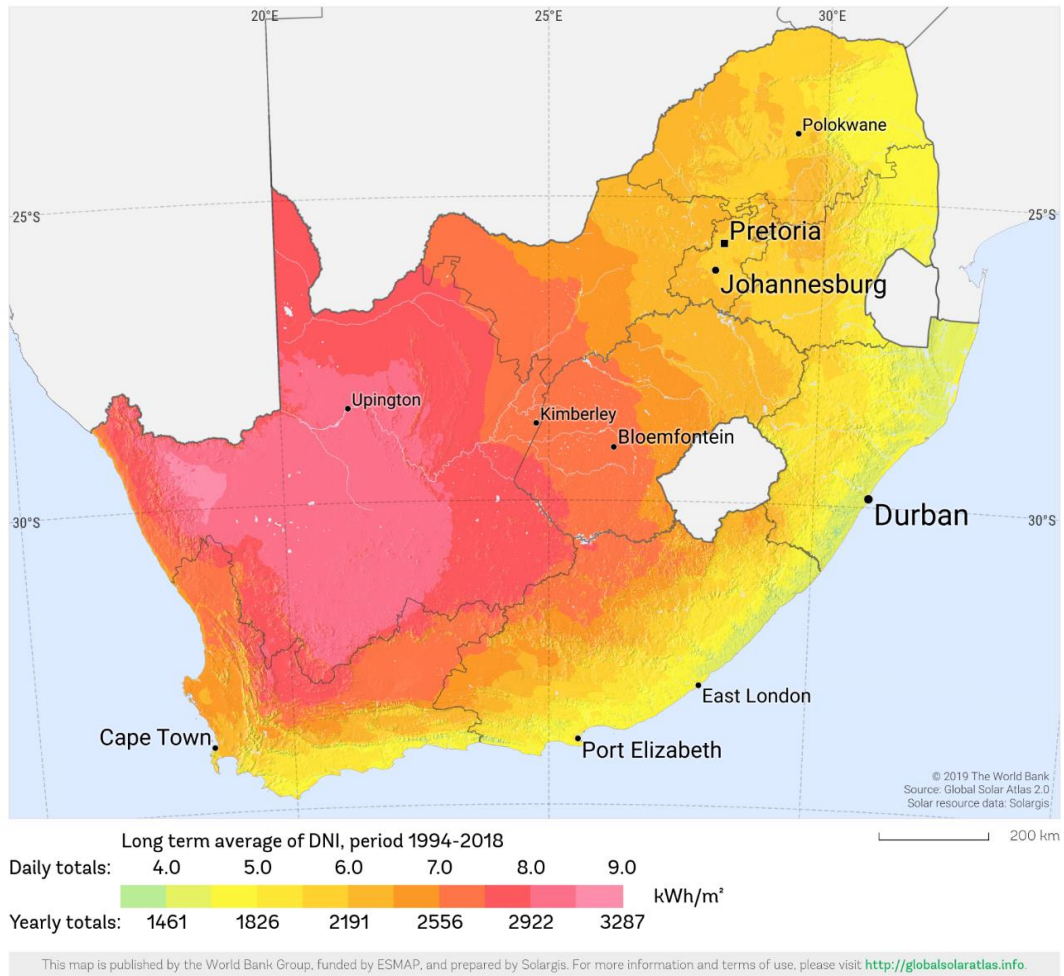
20°E
25°E
30°E
25°S
25°S
30°S
30°S

Polokwane
Pretoria
Johannesburg
Upington
Kimberley
Bloemfontein
Durban
East London
Cape Town
Port Elizabeth

© 2019 The World Bank
Source: Global Solar Atlas 2.0
Solar resource data: Solargis

200 km

Long term average of DNI, period 1994-2018

Daily totals: 4.0 5.0 6.0 7.0 8.0 9.0

kWh/m²

Yearly totals: 1461 1826 2191 2556 2922 3287

This map is published by the World Bank Group, funded by ESMAP, and prepared by Solargis. For more information and terms of use, please visit http://globalsolaratlas.info.